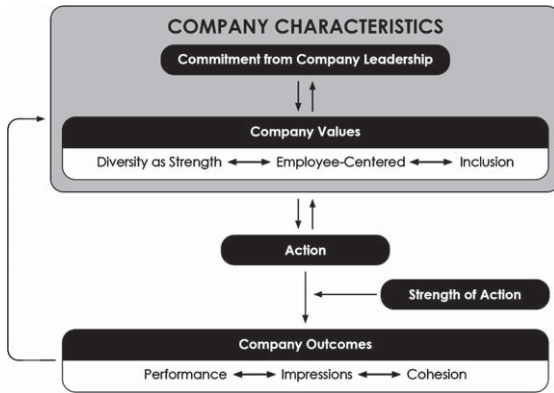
COMPANY CHARACTERISTICS

Commitment from Company Leadership

Company Values

Diversity as Strength ⟷ Employee-Centered ⟷ Inclusion

Action

Strength of Action

Company Outcomes

Performance ⟷ Impressions ⟷ Cohesion